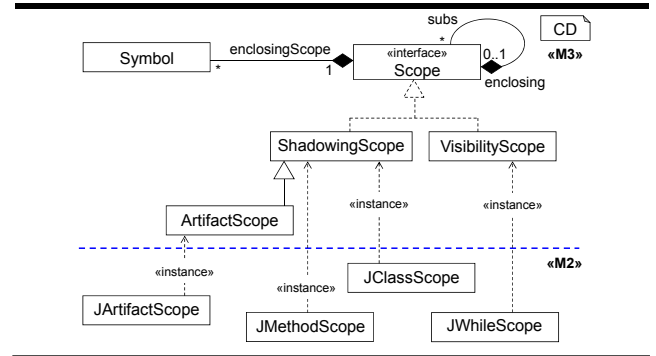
CD
«M3»
subs
*
Symbol
enclosingScope
*
1
«interface»
Scope
0..1
enclosing
ShadowingScope
VisibilityScope
«instance»
«instance»
ArtifactScope
«M2»
«instance»
JClassScope
«instance»
JArtifactScope
JMethodScope
JWhileScope